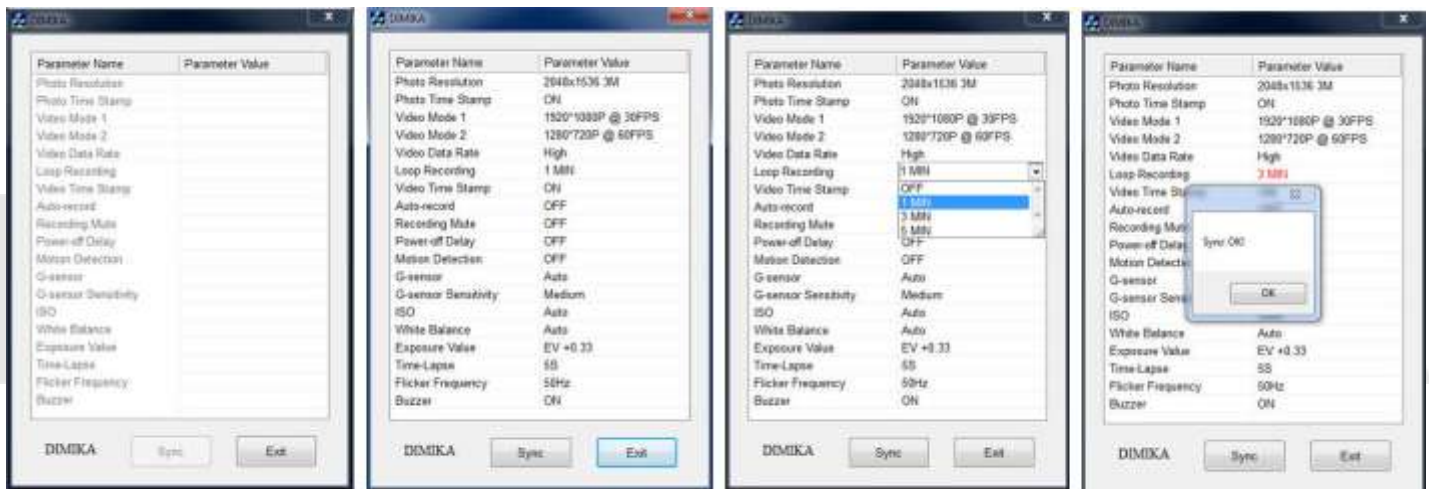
DIMIKA

| Parameter Name | Parameter Value |
|---|---|
| Photo Resolution | |
| Photo Time Stamp | |
| Video Mode 1 | |
| Video Mode 2 | |
| Video Data Rate | |
| Loop Recording | |
| Video Time Stamp | |
| Auto-record | |
| Recording Mute | |
| Power-off Delay | |
| Motion Detection | |
| G-sensor | |
| G-sensor Sensitivity | |
| ISO | |
| White Balance | |
| Exposure Value | |
| Time-Lapse | |
| Flicker Frequency | |
| Buzzer | |

DIMIKA Sync Exit

DIMIKA

| Parameter Name | Parameter Value |
|---|---|
| Photo Resolution | 2048x1536 3M |
| Photo Time Stamp | ON |
| Video Mode 1 | 1920*1080P @ 30FPS |
| Video Mode 2 | 1280*720P @ 60FPS |
| Video Data Rate | High |
| Loop Recording | 1 MIN |
| Video Time Stamp | ON |
| Auto-record | OFF |
| Recording Mute | OFF |
| Power-off Delay | OFF |
| Motion Detection | OFF |
| G-sensor | Auto |
| G-sensor Sensitivity | Medium |
| ISO | Auto |
| White Balance | Auto |
| Exposure Value | EV +0.33 |
| Time-Lapse | 5S |
| Flicker Frequency | 50Hz |
| Buzzer | ON |

DIMIKA Sync Exit

DIMIKA

| Parameter Name | Parameter Value |
|---|---|
| Photo Resolution | 2048x1536 3M |
| Photo Time Stamp | ON |
| Video Mode 1 | 1920*1080P @ 30FPS |
| Video Mode 2 | 1280*720P @ 60FPS |
| Video Data Rate | High |
| Loop Recording | 1 MIN |
| Video Time Stamp | OFF |
| Auto-record | 1 MIN |
| Recording Mute | 3 MIN |
| Power-off Delay | 5 MIN |
| Motion Detection | OFF |
| G-sensor | Auto |
| G-sensor Sensitivity | Medium |
| ISO | Auto |
| White Balance | Auto |
| Exposure Value | EV +0.33 |
| Time-Lapse | 5S |
| Flicker Frequency | 50Hz |
| Buzzer | ON |

DIMIKA Sync Exit

DIMIKA

| Parameter Name | Parameter Value |
|---|---|
| Photo Resolution | 2048x1536 3M |
| Photo Time Stamp | ON |
| Video Mode 1 | 1920*1080P @ 30FPS |
| Video Mode 2 | 1280*720P @ 60FPS |
| Video Data Rate | High |
| Loop Recording | 3 MIN |
| Video Time St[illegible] | |
| Auto-record | |
| Recording Mut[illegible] | |
| Power-off Delay | |
| Motion Detectio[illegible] | |
| G-sensor | |
| G-sensor Sens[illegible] | |
| ISO | |
| White Balance | Auto |
| Exposure Value | EV +0.33 |
| Time-Lapse | 5S |
| Flicker Frequency | 50Hz |
| Buzzer | ON |

Sync OK!
OK

DIMIKA Sync Exit